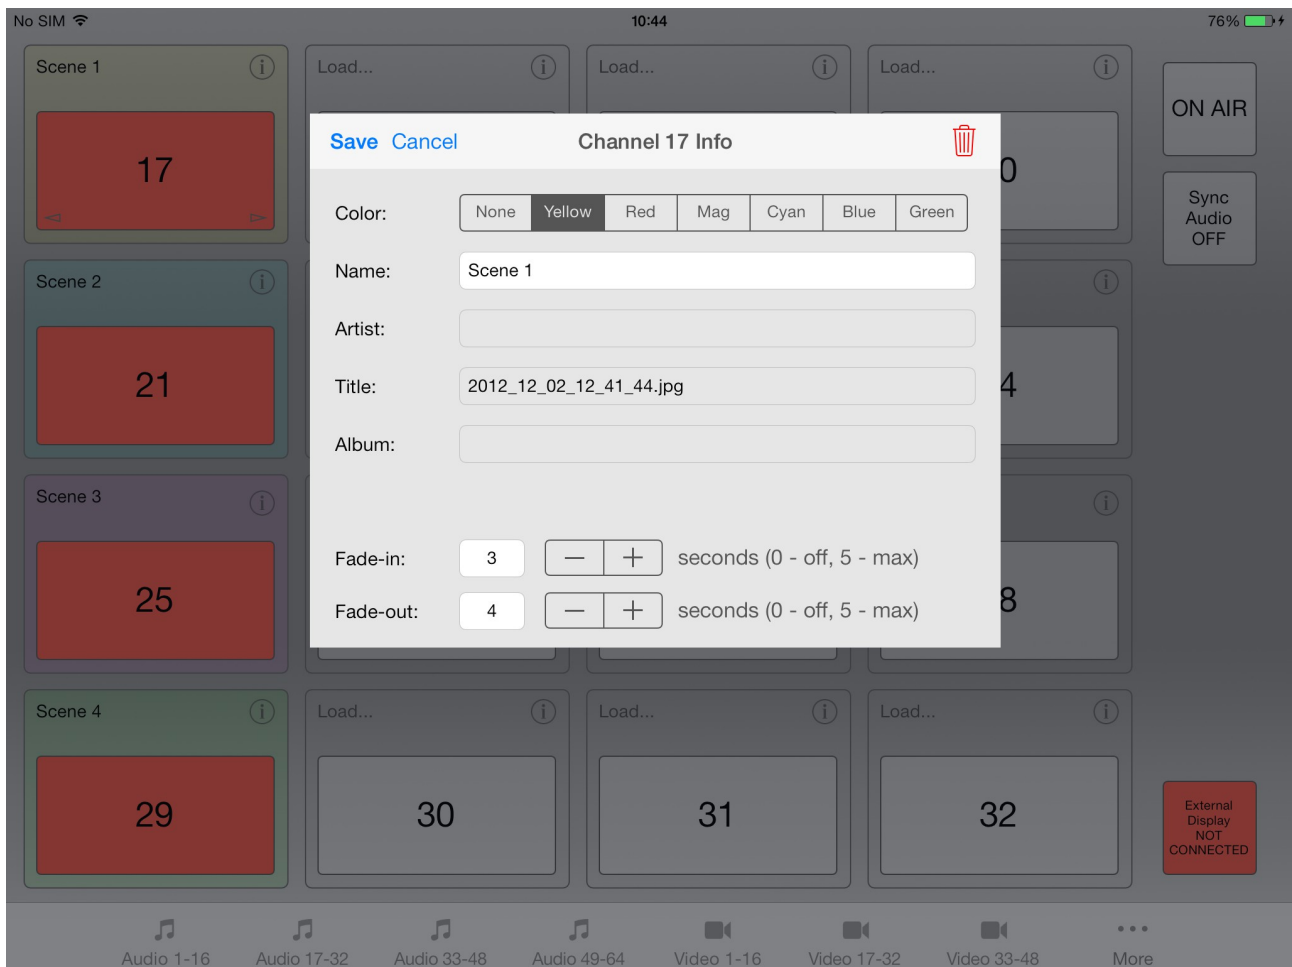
No SIM
10:44
76%

Scene 1
17

Load...

Load...

Load...
0

ON AIR

Sync Audio OFF

Save Cancel
Channel 17 Info

Color:
| None | Yellow | Red | Mag | Cyan | Blue | Green |
|---|---|---|---|---|---|---|

Name: Scene 1
Artist:
Title: 2012_12_02_12_41_44.jpg
Album:

Fade-in: 3 — + seconds (0 - off, 5 - max)
Fade-out: 4 — + seconds (0 - off, 5 - max)

Scene 2
21
4

Scene 3
25
8

Scene 4
29

Load...
30

Load...
31

Load...
32

External Display NOT CONNECTED

Audio 1-16
Audio 17-32
Audio 33-48
Audio 49-64
Video 1-16
Video 17-32
Video 33-48
More